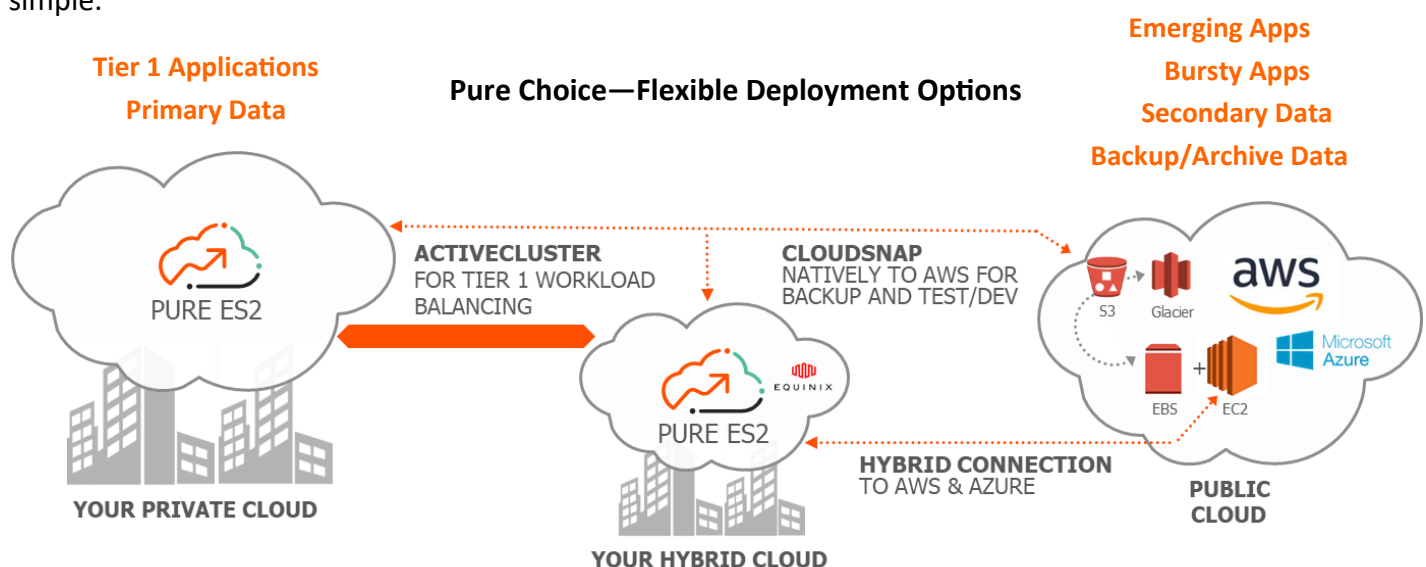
simple.

Tier 1 Applications
Primary Data

Pure Choice—Flexible Deployment Options

Emerging Apps
Bursty Apps
Secondary Data
Backup/Archive Data

PURE ES2

ACTIVECLUSTER
FOR TIER 1 WORKLOAD BALANCING

CLOUDSNAP
NATIVELY TO AWS FOR BACKUP AND TEST/DEV

S3
Glacier
aws
Microsoft Azure
EBS
+
EC2

EQUINIX
PURE ES2

HYBRID CONNECTION
TO AWS & AZURE

YOUR PRIVATE CLOUD

PUBLIC CLOUD

YOUR HYBRID CLOUD